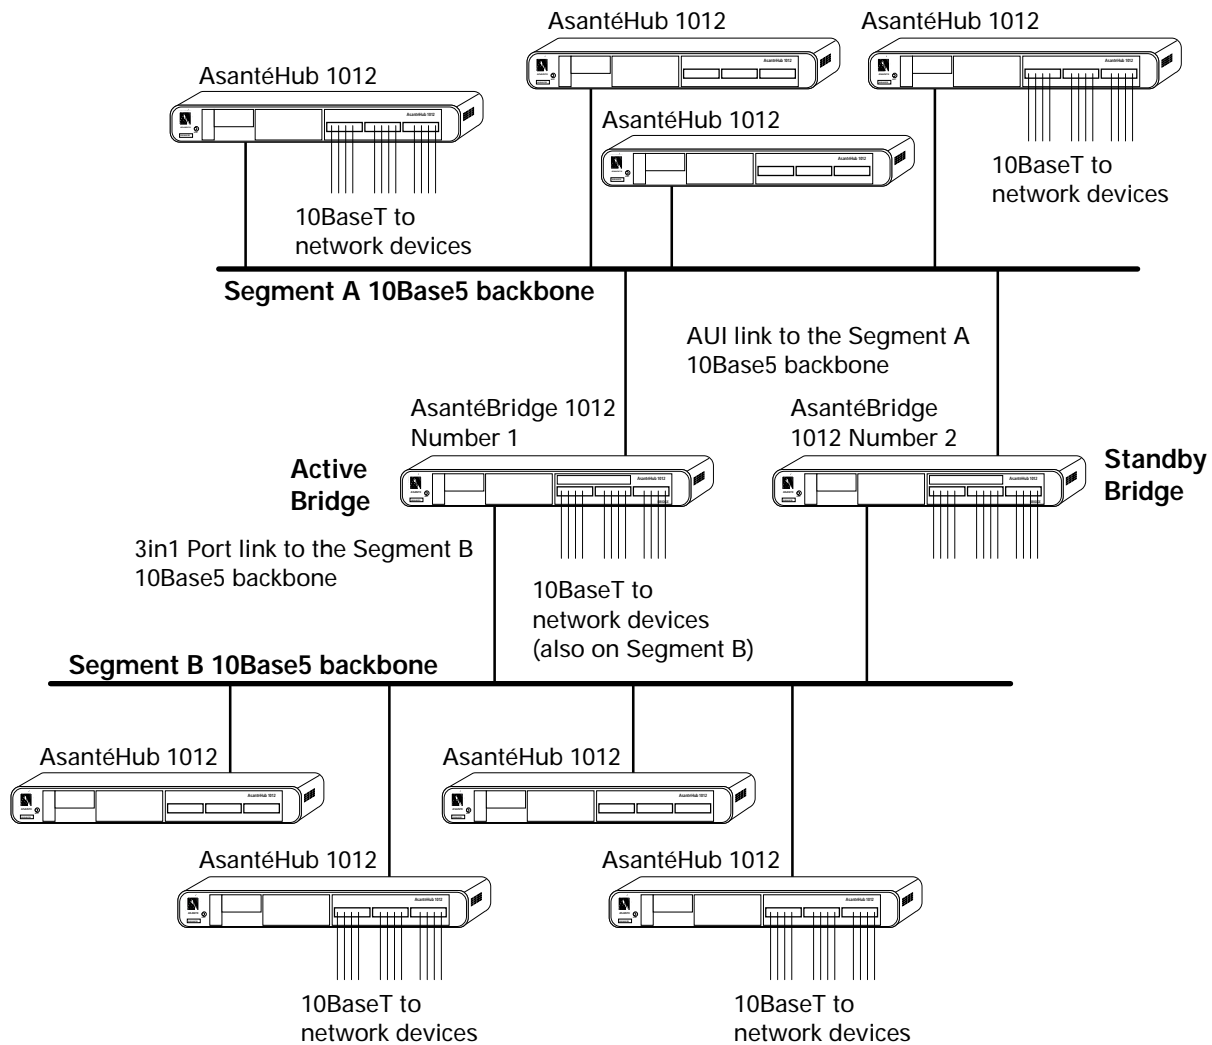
AsantéHub 1012

AsantéHub 1012

AsantéHub 1012

AsantéHub 1012

10BaseT to network devices

10BaseT to network devices

Segment A 10Base5 backbone

AUI link to the Segment A 10Base5 backbone

AsantéBridge 1012 Number 1

AsantéBridge 1012 Number 2

Active Bridge

Standby Bridge

3in1 Port link to the Segment B 10Base5 backbone

10BaseT to network devices (also on Segment B)

Segment B 10Base5 backbone

AsantéHub 1012

AsantéHub 1012

AsantéHub 1012

AsantéHub 1012

10BaseT to network devices

10BaseT to network devices